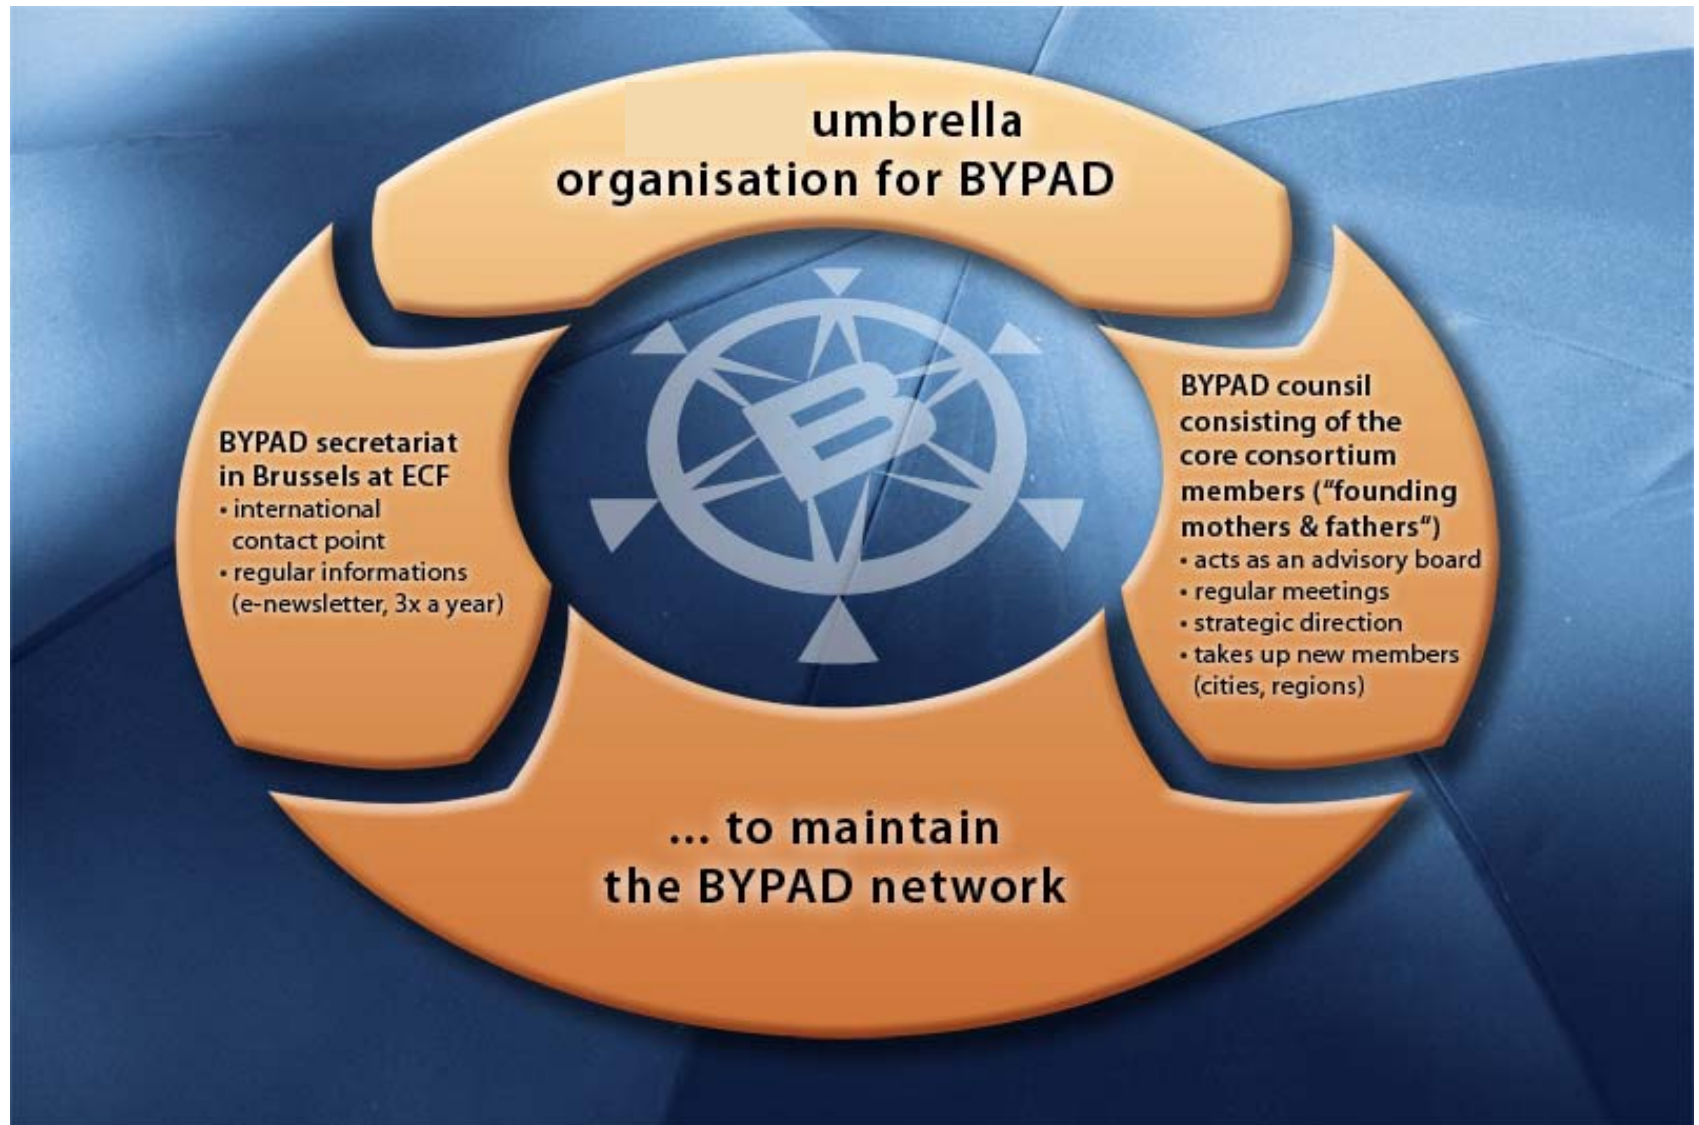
umbrella organisation for BYPAD

BYPAD secretariat in Brussels at ECF
• international contact point
• regular informations (e-newsletter, 3x a year)

BYPAD counsil consisting of the core consortium members ("founding mothers & fathers")
• acts as an advisory board
• regular meetings
• strategic direction
• takes up new members (cities, regions)

B

... to maintain the BYPAD network